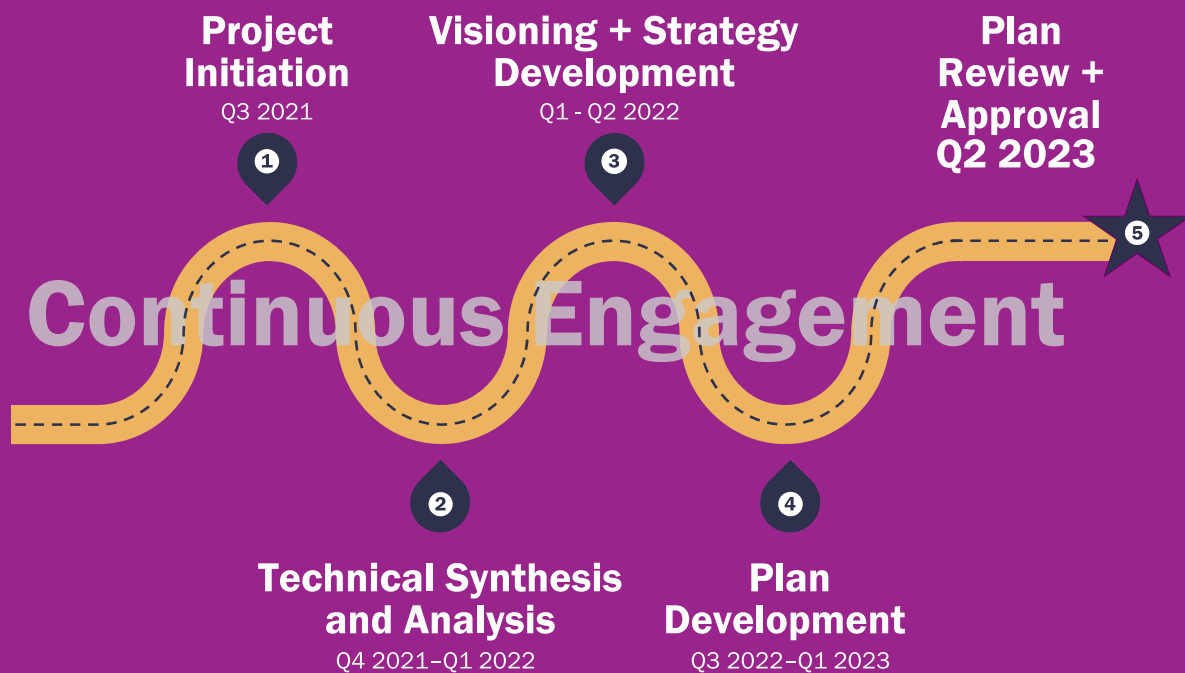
Project Initiation
Q3 2021

1

Visioning + Strategy Development
Q1 - Q2 2022

3

Plan Review + Approval
Q2 2023

5

Continuous Engagement

2

Technical Synthesis and Analysis
Q4 2021–Q1 2022

4

Plan Development
Q3 2022–Q1 2023